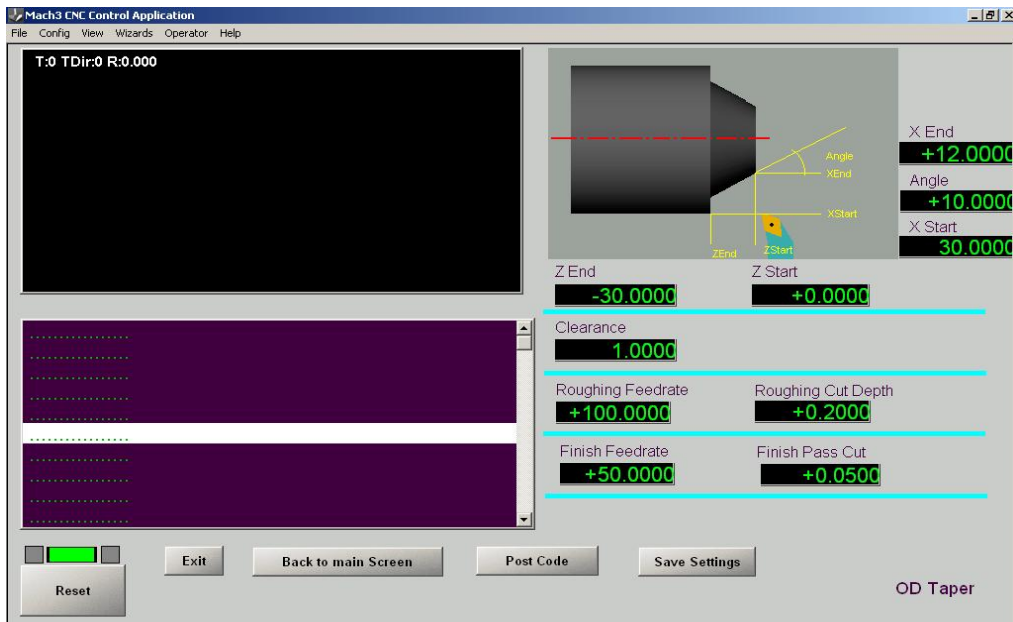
Mach3 CNC Control Application
File Config View Wizards Operator Help

T:0 TDir:0 R:0.000

Angle
XEnd
XStart
ZEnd
ZStart

X End
+12.0000
Angle
+10.0000
X Start
30.0000

Z End
-30.0000
Z Start
+0.0000

Clearance
1.0000

Roughing Feedrate
+100.0000
Roughing Cut Depth
+0.2000

Finish Feedrate
+50.0000
Finish Pass Cut
+0.0500

Reset
Exit
Back to main Screen
Post Code
Save Settings
OD Taper